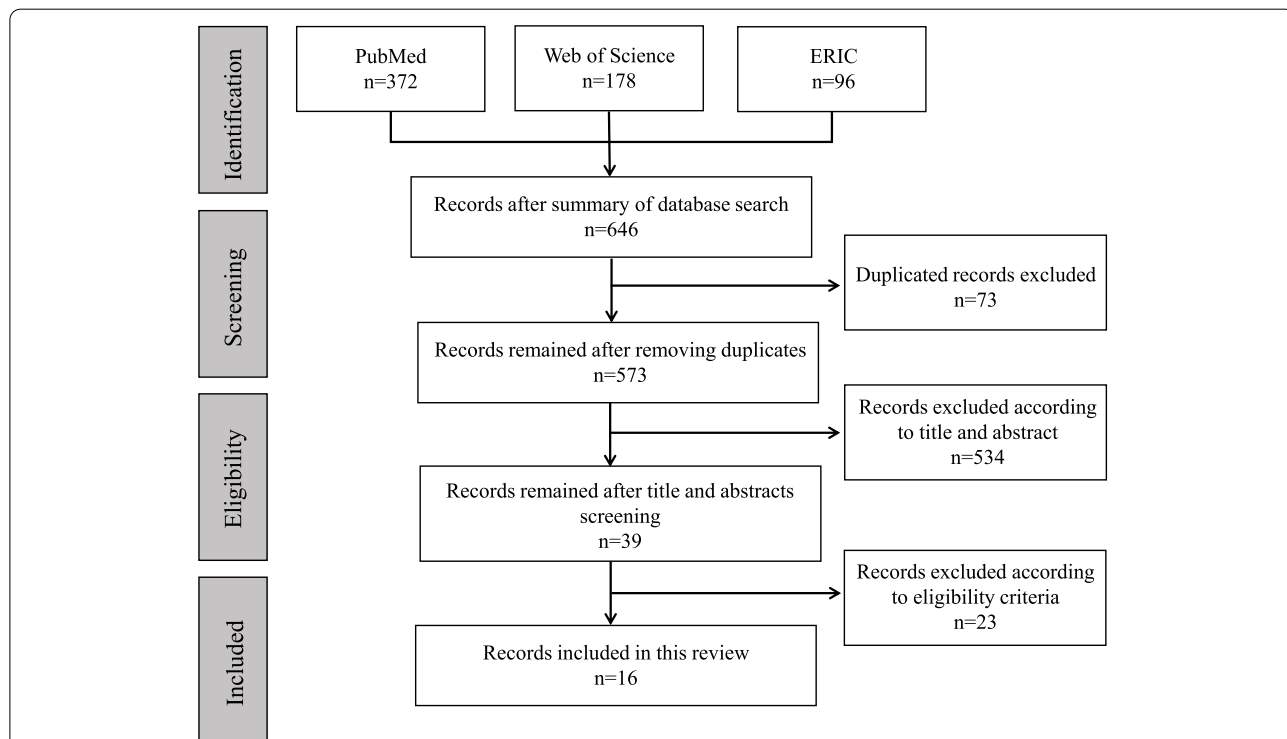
Identification

PubMed
n=372

Web of Science
n=178

ERIC
n=96

Records after summary of database search
n=646

Screening

Duplicated records excluded
n=73

Records remained after removing duplicates
n=573

Eligibility

Records excluded according to title and abstract
n=534

Records remained after title and abstracts screening
n=39

Records excluded according to eligibility criteria
n=23

Included

Records included in this review
n=16